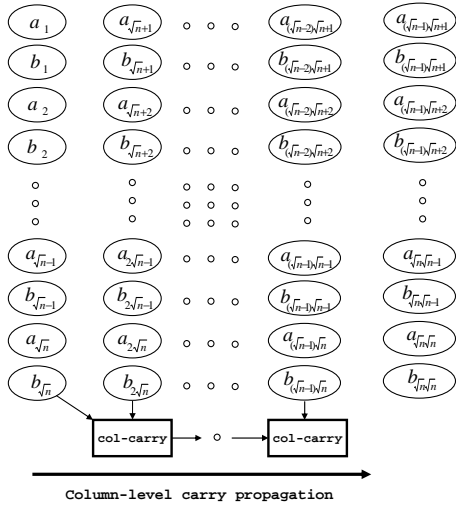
$a_1$ $a_{\sqrt{n}+1}$ ∘ ∘ ∘ $a_{(\sqrt{n}-2)\sqrt{n}+1}$ $a_{(\sqrt{n}-1)\sqrt{n}+1}$

$b_1$ $b_{\sqrt{n}+1}$ ∘ ∘ ∘ $b_{(\sqrt{n}-2)\sqrt{n}+1}$ $b_{(\sqrt{n}-1)\sqrt{n}+1}$

$a_2$ $a_{\sqrt{n}+2}$ ∘ ∘ ∘ $a_{(\sqrt{n}-2)\sqrt{n}+2}$ $a_{(\sqrt{n}-1)\sqrt{n}+2}$

$b_2$ $b_{\sqrt{n}+2}$ ∘ ∘ ∘ $b_{(\sqrt{n}-2)\sqrt{n}+2}$ $b_{(\sqrt{n}-1)\sqrt{n}+2}$

$a_{\sqrt{n}-1}$ $a_{2\sqrt{n}-1}$ ∘ ∘ ∘ $a_{(\sqrt{n}-1)\sqrt{n}-1}$ $a_{\sqrt{n}\sqrt{n}-1}$

$b_{\sqrt{n}-1}$ $b_{2\sqrt{n}-1}$ ∘ ∘ ∘ $b_{(\sqrt{n}-1)\sqrt{n}-1}$ $b_{\sqrt{n}\sqrt{n}-1}$

$a_{\sqrt{n}}$ $a_{2\sqrt{n}}$ ∘ ∘ ∘ $a_{(\sqrt{n}-1)\sqrt{n}}$ $a_{\sqrt{n}\sqrt{n}}$

$b_{\sqrt{n}}$ $b_{2\sqrt{n}}$ ∘ ∘ ∘ $b_{(\sqrt{n}-1)\sqrt{n}}$ $b_{\sqrt{n}\sqrt{n}}$

col-carry ∘ col-carry

Column-level carry propagation